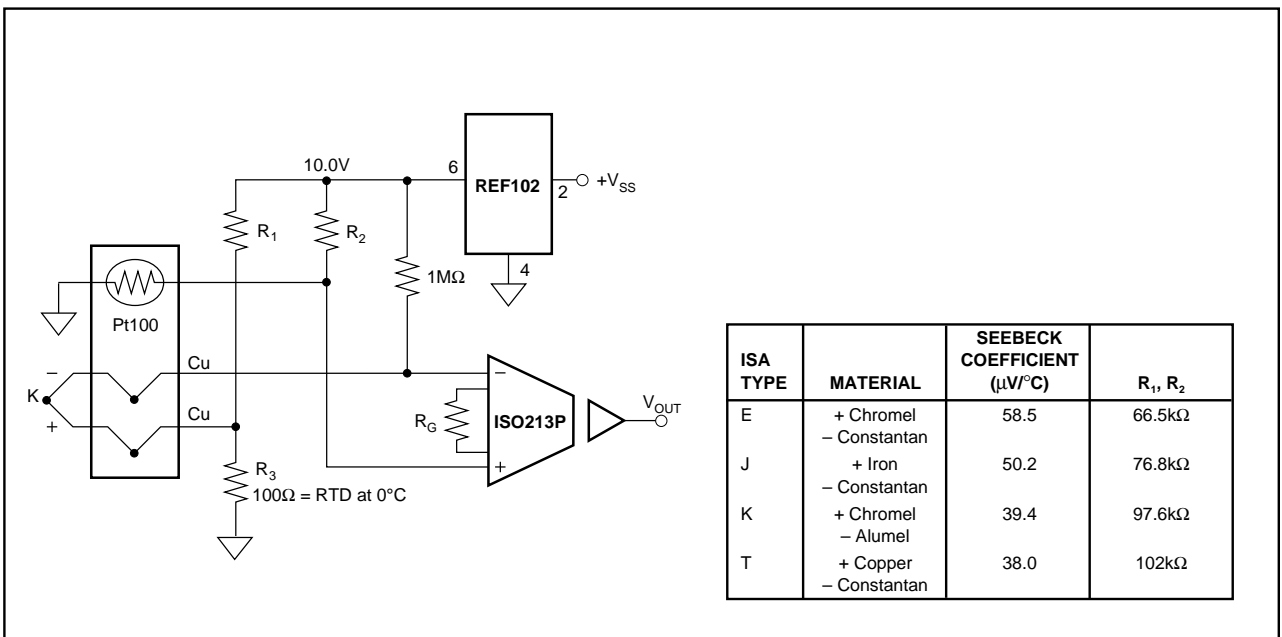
10.0V

6

REF102

2

$+V_{SS}$

4

$R_1$

$R_2$

1MΩ

Pt100

Cu

Cu

–

+

K

–

+

$R_G$

ISO213P

$V_{OUT}$

$R_3$

100Ω = RTD at 0°C

| ISA TYPE | MATERIAL | SEEBECK COEFFICIENT (μV/°C) | $R_1$, $R_2$ |
|---|---|---|---|
| E | + Chromel – Constantan | 58.5 | 66.5kΩ |
| J | + Iron – Constantan | 50.2 | 76.8kΩ |
| K | + Chromel – Alumel | 39.4 | 97.6kΩ |
| T | + Copper – Constantan | 38.0 | 102kΩ |